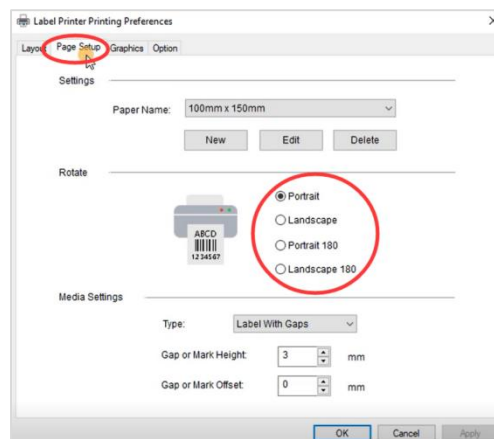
Label Printer Printing Preferences

Layout Page Setup Graphics Option

Settings

Paper Name: 100mm x 150mm

New Edit Delete

Rotate

ABCD
1234567

Portrait
Landscape
Portrait 180
Landscape 180

Media Settings

Type: Label With Gaps

Gap or Mark Height: 3 mm

Gap or Mark Offset: 0 mm

OK Cancel Apply